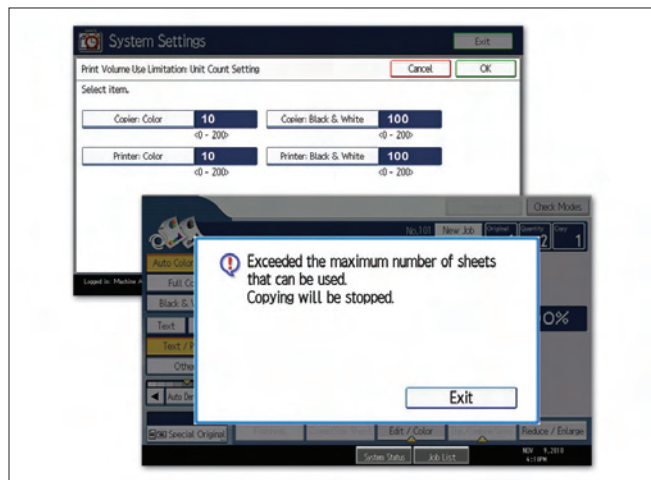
System Settings

Exit

Print Volume Use Limitation: Unit Count Setting

Cancel

OK

Select item.

Copier: Color

10

<0 - 200>

Copier: Black & White

100

<0 - 200>

Printer: Color

10

<0 - 200>

Printer: Black & White

100

<0 - 200>

Logged in: Machine A

Check Modes

No.101

New Job

Original

Quantity

Copy

2

1

Auto Color

Full C

Black & W

Text

Text / P

Othe

Auto De

0%

Exceeded the maximum number of sheets that can be used.
Copying will be stopped.

Exit

Special Original

Edit / Color

Reduce / Enlarge

System Status

Job List

NOV 9,2010
4:51PM